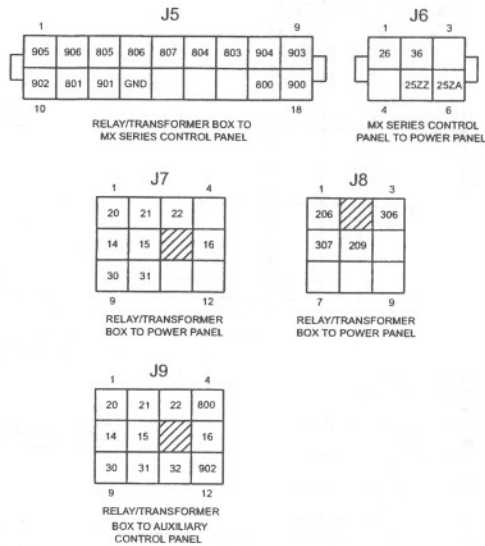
J5

1 9

| 905 | 906 | 805 | 806 | 807 | 804 | 803 | 904 | 903 |
|---|---|---|---|---|---|---|---|---|
| 902 | 801 | 901 | GND | | | | 800 | 900 |

10 18

RELAY/TRANSFORMER BOX TO MX SERIES CONTROL PANEL

J6

1 3

| 26 | 36 | |
|---|---|---|
| | 25ZZ | 25ZA |

4 6

MX SERIES CONTROL PANEL TO POWER PANEL

J7

1 4

| 20 | 21 | 22 | |
|---|---|---|---|
| 14 | 15 | | 16 |
| 30 | 31 | | |

9 12

RELAY/TRANSFORMER BOX TO POWER PANEL

J8

1 3

| 206 | | 306 |
|---|---|---|
| 307 | 209 | |
| | | |

7 9

RELAY/TRANSFORMER BOX TO POWER PANEL

J9

1 4

| 20 | 21 | 22 | 800 |
|---|---|---|---|
| 14 | 15 | | 16 |
| 30 | 31 | 32 | 902 |

9 12

RELAY/TRANSFORMER BOX TO AUXILIARY CONTROL PANEL